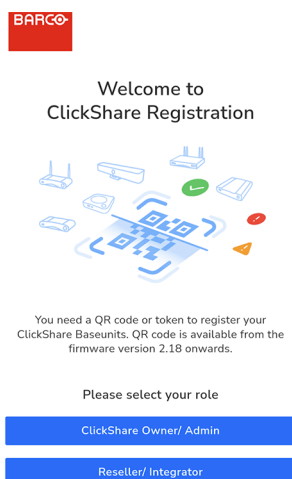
BARCO

Welcome to ClickShare Registration

You need a QR code or token to register your ClickShare Baseunits. QR code is available from the firmware version 2.18 onwards.

Please select your role

ClickShare Owner/ Admin

Reseller/ Integrator